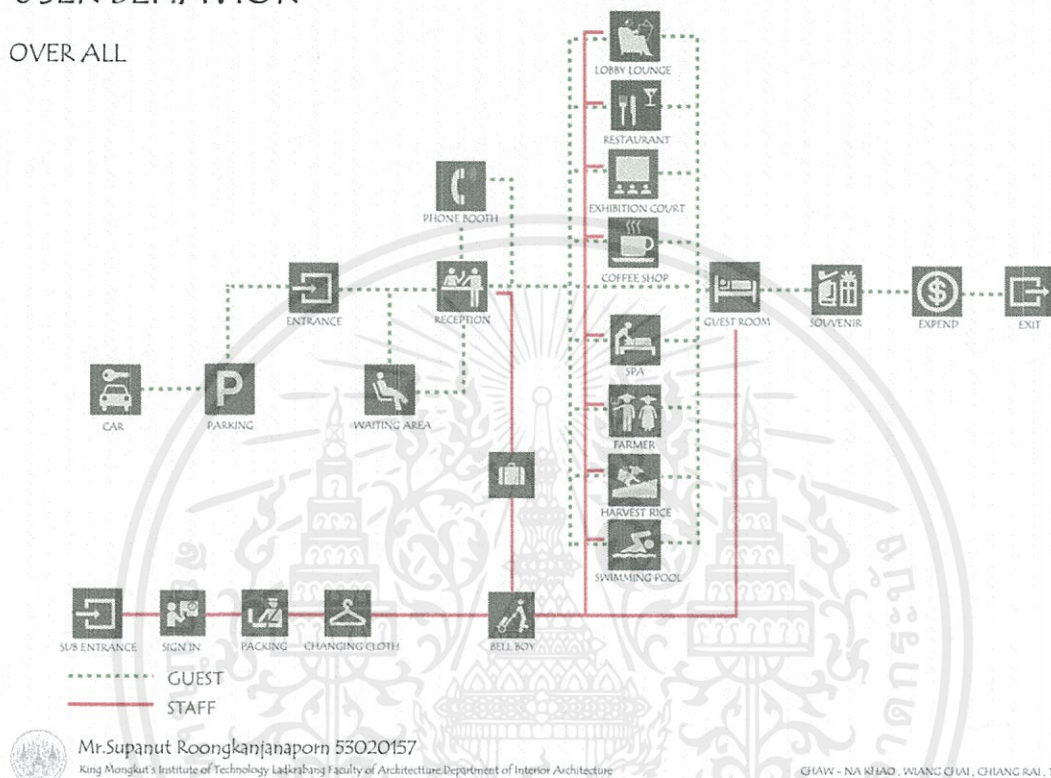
USER BEHAVIOR

OVER ALL

LOBBY LOUNGE

RESTAURANT

EXHIBITION COURT

PHONE BOOTH

COFFEE SHOP

ENTRANCE

RECEPTION

GUEST ROOM

SOUVENIR

EXPEND

EXIT

SPA

CAR

PARKING

WAITING AREA

FARMER

HARVEST RICE

SWIMMING POOL

SUB ENTRANCE

SIGN IN

PACKING

CHANGING CLOTH

BELL BOY

GUEST

STAFF

Mr.Supanut Roongkanjanaporn 55020157

King Mongkut's Institute of Technology Ladkrabang Faculty of Architecture Department of Interior Architecture

CHAW - NA KHAO , WIANG CHAI , CHIANG RAI , T